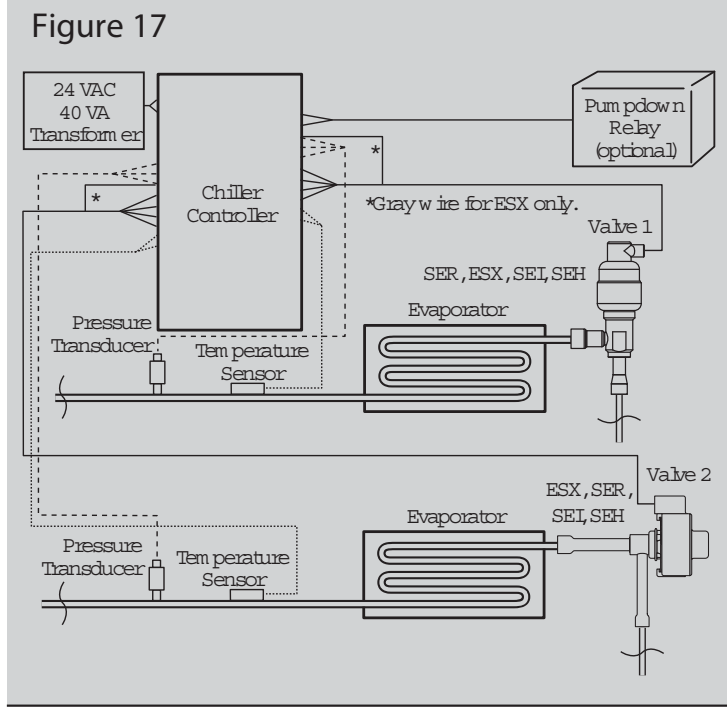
Figure 17

24 VAC
40 VA
Transformer

Chiller
Controller

Pumpdown
Relay
(optional)

*

*

*Gray wire for ESX only.

Valve 1

SER, ESX, SEI, SEH

Evaporator

Pressure
Transducer

Temperature
Sensor

Valve 2

ESX, SER,
SEI, SEH

Evaporator

Pressure
Transducer

Temperature
Sensor